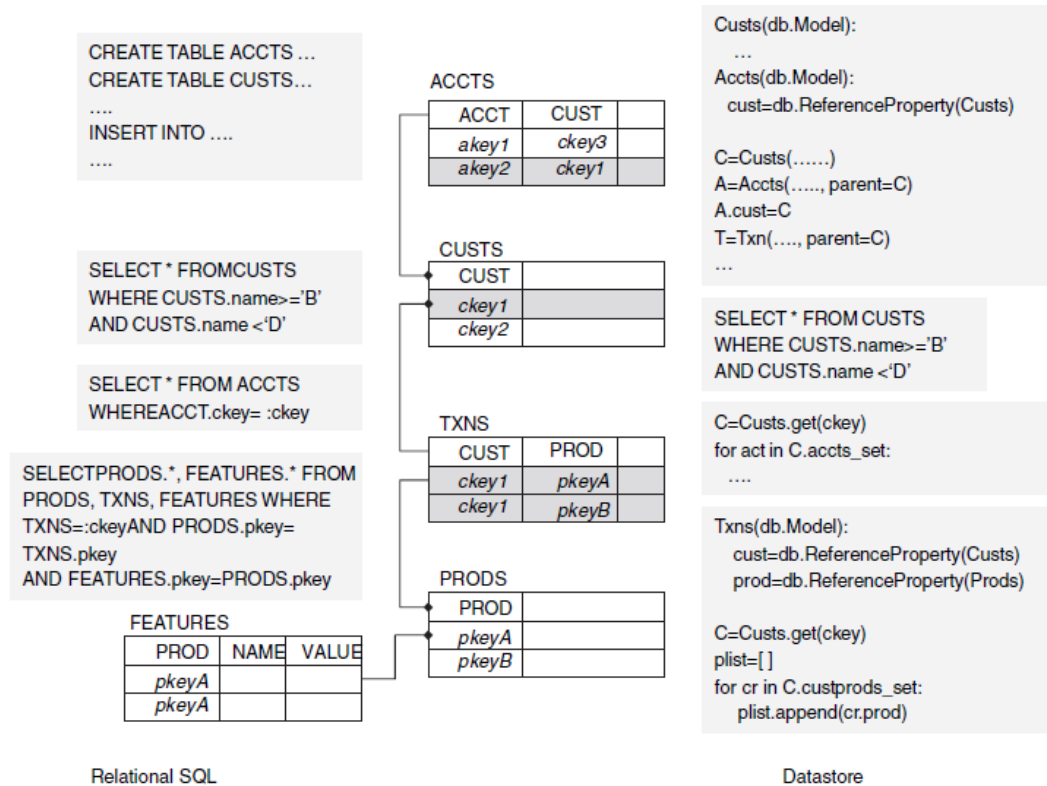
CREATE TABLE ACCTS …
CREATE TABLE CUSTS…
….
INSERT INTO ….
….

SELECT * FROMCUSTS
WHERE CUSTS.name>='B'
AND CUSTS.name <'D'

SELECT * FROM ACCTS
WHEREACCT.ckey= :ckey

SELECTPRODS.*, FEATURES.* FROM
PRODS, TXNS, FEATURES WHERE
TXNS=:ckeyAND PRODS.pkey=
TXNS.pkey
AND FEATURES.pkey=PRODS.pkey

ACCTS

| ACCT | CUST | |
|---|---|---|
| akey1 | ckey3 | |
| akey2 | ckey1 | |

CUSTS

| CUST | |
|---|---|
| ckey1 | |
| ckey2 | |

TXNS

| CUST | PROD | |
|---|---|---|
| ckey1 | pkeyA | |
| ckey1 | pkeyB | |

PRODS

| PROD | |
|---|---|
| pkeyA | |
| pkeyB | |

FEATURES

| PROD | NAME | VALUE |
|---|---|---|
| pkeyA | | |
| pkeyA | | |

Custs(db.Model):
…
Accts(db.Model):
cust=db.ReferenceProperty(Custs)

C=Custs(……)
A=Accts(….., parent=C)
A.cust=C
T=Txn(…., parent=C)
…

SELECT * FROM CUSTS
WHERE CUSTS.name>='B'
AND CUSTS.name <'D'

C=Custs.get(ckey)
for act in C.accts_set:
….

Txns(db.Model):
cust=db.ReferenceProperty(Custs)
prod=db.ReferenceProperty(Prods)

C=Custs.get(ckey)
plist=[ ]
for cr in C.custprods_set:
plist.append(cr.prod)

Relational SQL

Datastore